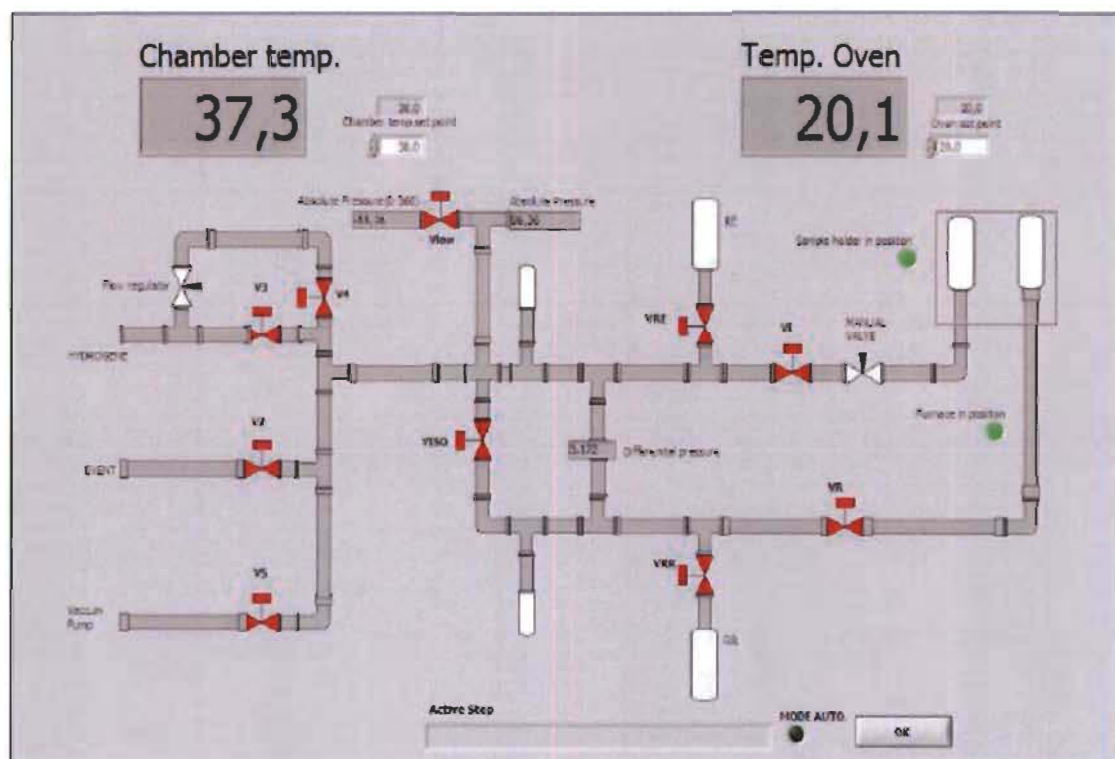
Chamber temp.

37,3

38,0

Chamber temp set point

38,0

Temp. Oven

20,1

20,0

Oven set point

20,0

Absolute Pressure(0-560)

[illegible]

Vlow

Absolute Pressure

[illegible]

RE

Sample holder in position

Flow regulator

V3

V4

VRE

VI

MANUAL VALVE

HYDROGENE

V2

VESO

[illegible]

Differential pressure

Furnace in position

EVENT

VR

V5

VRR

Vaccum Pump

OIL

Active Step

MODE AUTO

OK